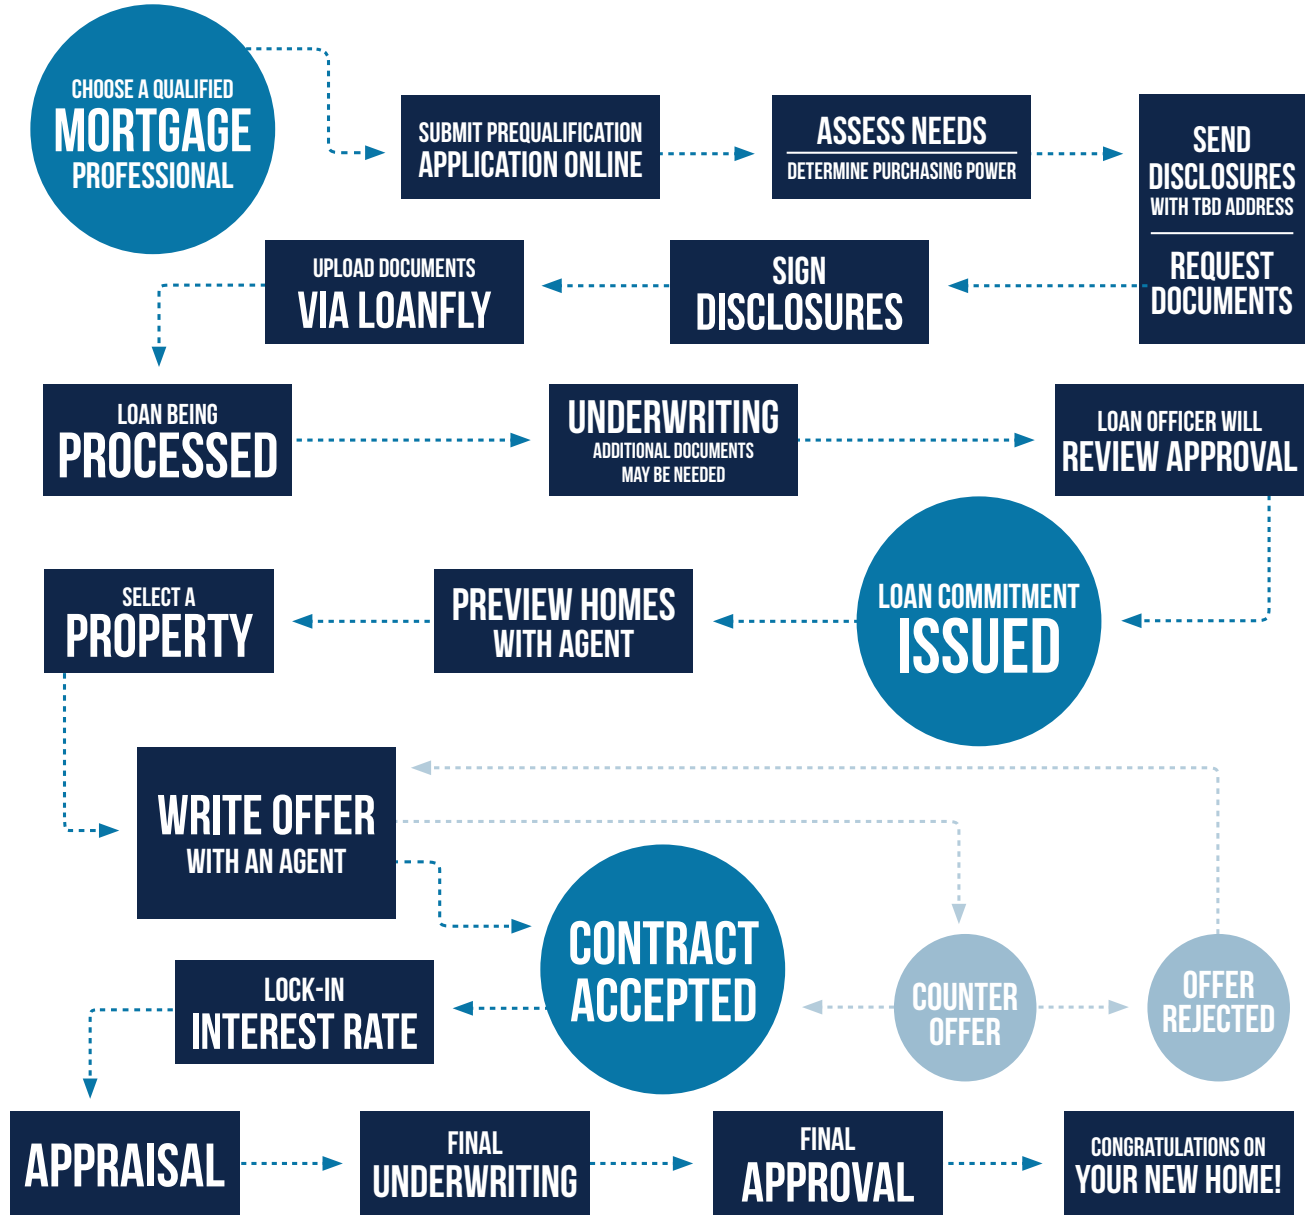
CHOOSE A QUALIFIED MORTGAGE PROFESSIONAL

SUBMIT PREQUALIFICATION APPLICATION ONLINE

ASSESS NEEDS
DETERMINE PURCHASING POWER

SEND DISCLOSURES WITH TBD ADDRESS

REQUEST DOCUMENTS

SIGN DISCLOSURES

UPLOAD DOCUMENTS VIA LOANFLY

LOAN BEING PROCESSED

UNDERWRITING
ADDITIONAL DOCUMENTS MAY BE NEEDED

LOAN OFFICER WILL REVIEW APPROVAL

LOAN COMMITMENT ISSUED

PREVIEW HOMES WITH AGENT

SELECT A PROPERTY

WRITE OFFER WITH AN AGENT

CONTRACT ACCEPTED

COUNTER OFFER

OFFER REJECTED

LOCK-IN INTEREST RATE

APPRAISAL

FINAL UNDERWRITING

FINAL APPROVAL

CONGRATULATIONS ON YOUR NEW HOME!